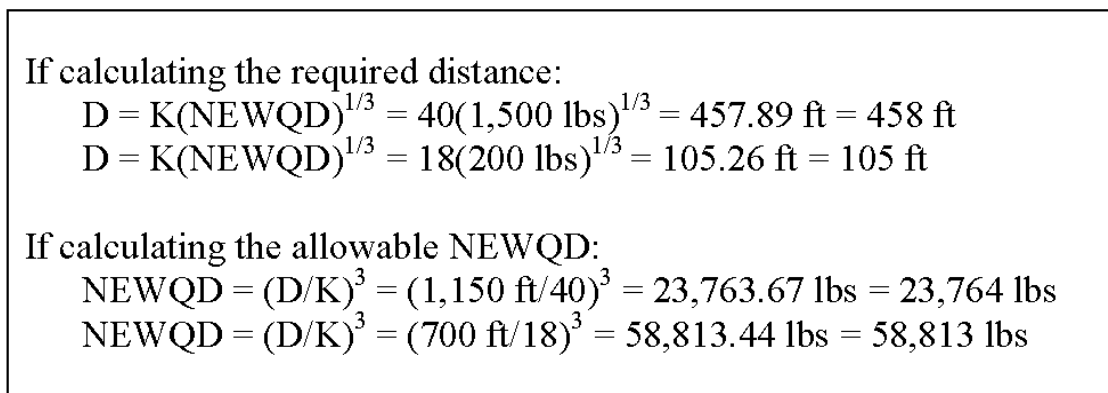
If calculating the required distance:

$D = K(NEWQD)^{1/3} = 40(1{,}500 \text{ lbs})^{1/3} = 457.89 \text{ ft} = 458 \text{ ft}$

$D = K(NEWQD)^{1/3} = 18(200 \text{ lbs})^{1/3} = 105.26 \text{ ft} = 105 \text{ ft}$

If calculating the allowable NEWQD:

$NEWQD = (D/K)^3 = (1{,}150 \text{ ft}/40)^3 = 23{,}763.67 \text{ lbs} = 23{,}764 \text{ lbs}$

$NEWQD = (D/K)^3 = (700 \text{ ft}/18)^3 = 58{,}813.44 \text{ lbs} = 58{,}813 \text{ lbs}$